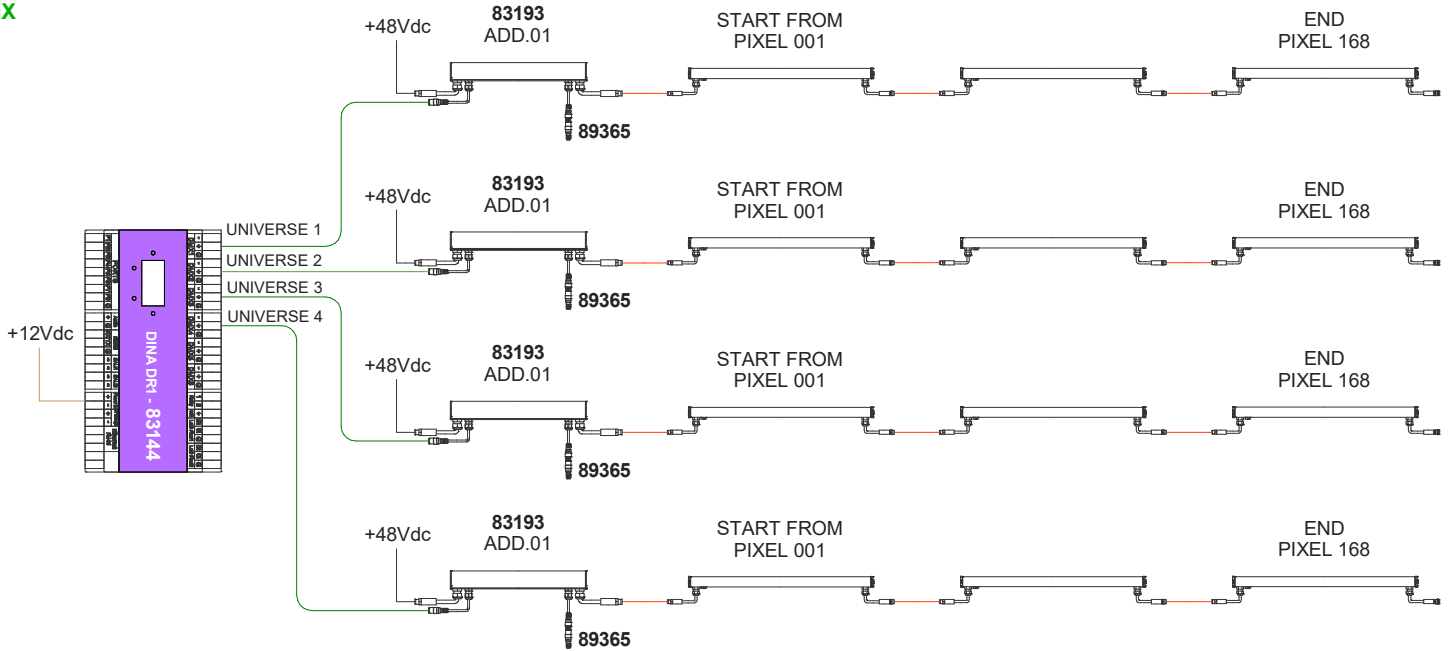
X

+48Vdc
83193
ADD.01
START FROM
PIXEL 001
END
PIXEL 168
89365

+48Vdc
83193
ADD.01
START FROM
PIXEL 001
END
PIXEL 168
89365

+48Vdc
83193
ADD.01
START FROM
PIXEL 001
END
PIXEL 168
89365

+48Vdc
83193
ADD.01
START FROM
PIXEL 001
END
PIXEL 168
89365

UNIVERSE 1
UNIVERSE 2
UNIVERSE 3
UNIVERSE 4

+12Vdc

DINA DR1 - 83144